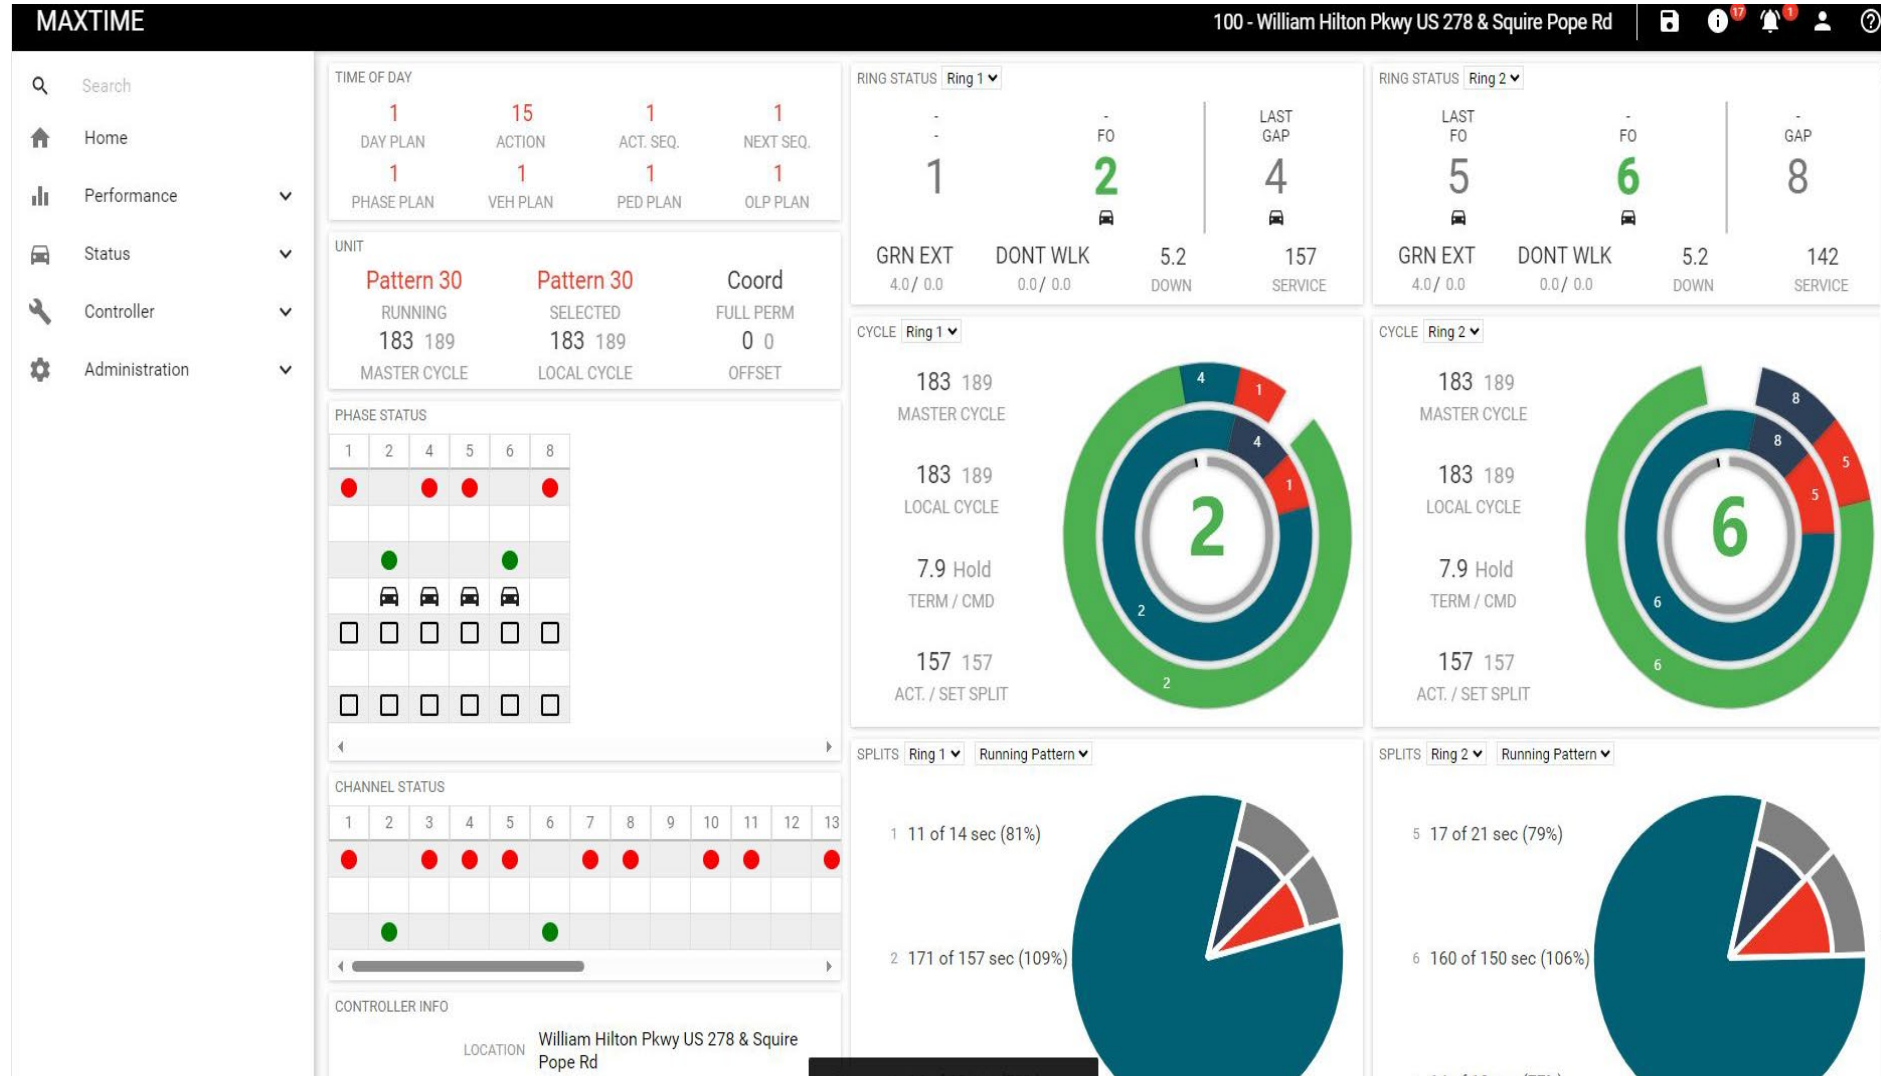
MAXTIME

100 - William Hilton Pkwy US 278 & Squire Pope Rd

17 1

Search

Home

Performance

Status

Controller

Administration

TIME OF DAY

| 1 | 15 | 1 | 1 |
|---|---|---|---|
| DAY PLAN | ACTION | ACT. SEQ. | NEXT SEQ. |
| 1 | 1 | 1 | 1 |
| PHASE PLAN | VEH PLAN | PED PLAN | OLP PLAN |

UNIT

| Pattern 30 | Pattern 30 | Coord |
|---|---|---|
| RUNNING | SELECTED | FULL PERM |
| 183 189 | 183 189 | 0 0 |
| MASTER CYCLE | LOCAL CYCLE | OFFSET |

PHASE STATUS

| 1 | 2 | 4 | 5 | 6 | 8 |
|---|---|---|---|---|---|

CHANNEL STATUS

| 1 | 2 | 3 | 4 | 5 | 6 | 7 | 8 | 9 | 10 | 11 | 12 | 13 |
|---|---|---|---|---|---|---|---|---|---|---|---|---|

CONTROLLER INFO

LOCATION William Hilton Pkwy US 278 & Squire Pope Rd

RING STATUS Ring 1

- - 1

- FO 2

LAST GAP 4

GRN EXT 4.0 / 0.0

DONT WLK 0.0 / 0.0

5.2 DOWN

157 SERVICE

RING STATUS Ring 2

LAST FO 5

- FO 6

- GAP 8

GRN EXT 4.0 / 0.0

DONT WLK 0.0 / 0.0

5.2 DOWN

142 SERVICE

CYCLE Ring 1

183 189 MASTER CYCLE

183 189 LOCAL CYCLE

7.9 Hold TERM / CMD

157 157 ACT. / SET SPLIT

4 1 4 1 2 2 2

CYCLE Ring 2

183 189 MASTER CYCLE

183 189 LOCAL CYCLE

7.9 Hold TERM / CMD

157 157 ACT. / SET SPLIT

8 8 5 5 6 6 6

SPLITS Ring 1 Running Pattern

1 11 of 14 sec (81%)

2 171 of 157 sec (109%)

SPLITS Ring 2 Running Pattern

5 17 of 21 sec (79%)

6 160 of 150 sec (106%)